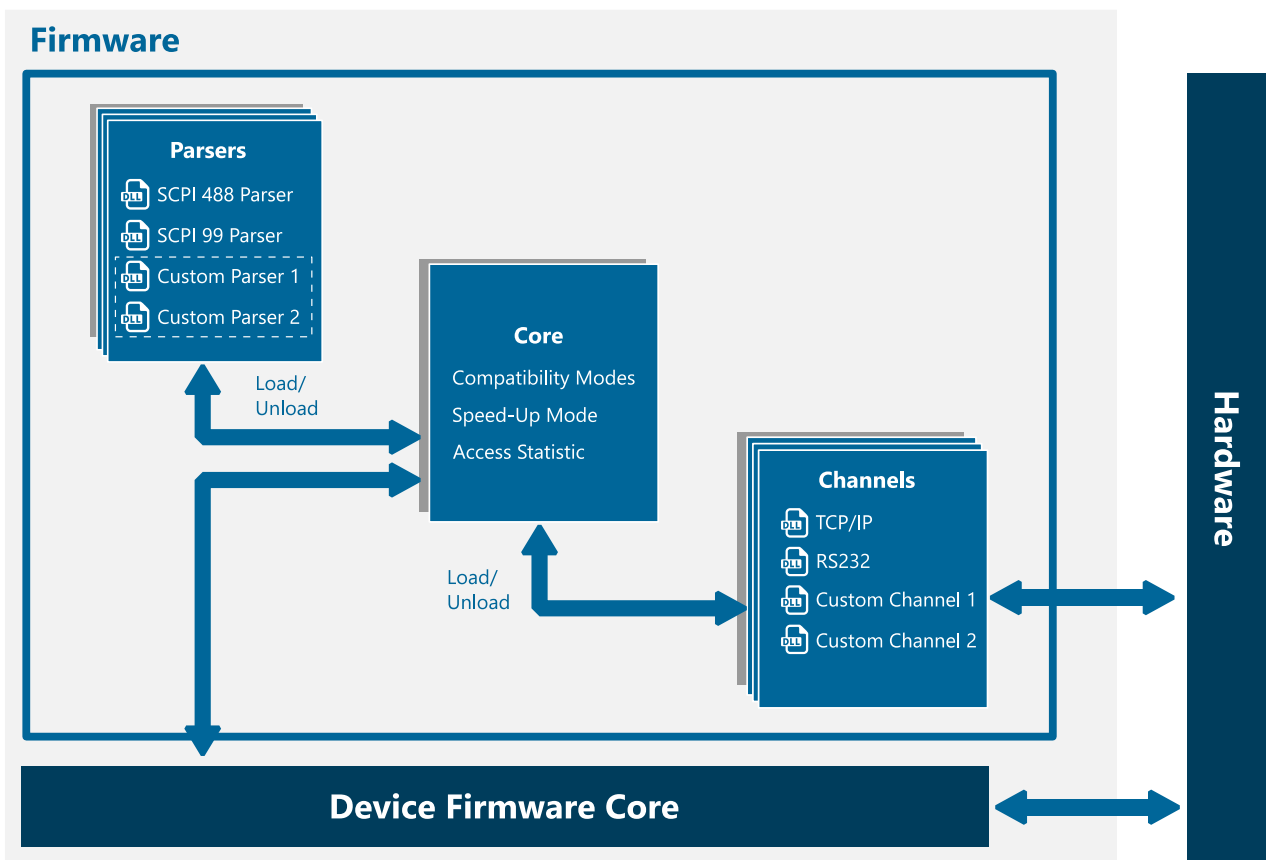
Firmware

Parsers

DLL SCPI 488 Parser

DLL SCPI 99 Parser

DLL Custom Parser 1

DLL Custom Parser 2

Load/
Unload

Core

Compatibility Modes

Speed-Up Mode

Access Statistic

Channels

DLL TCP/IP

DLL RS232

DLL Custom Channel 1

DLL Custom Channel 2

Load/
Unload

Hardware

Device Firmware Core